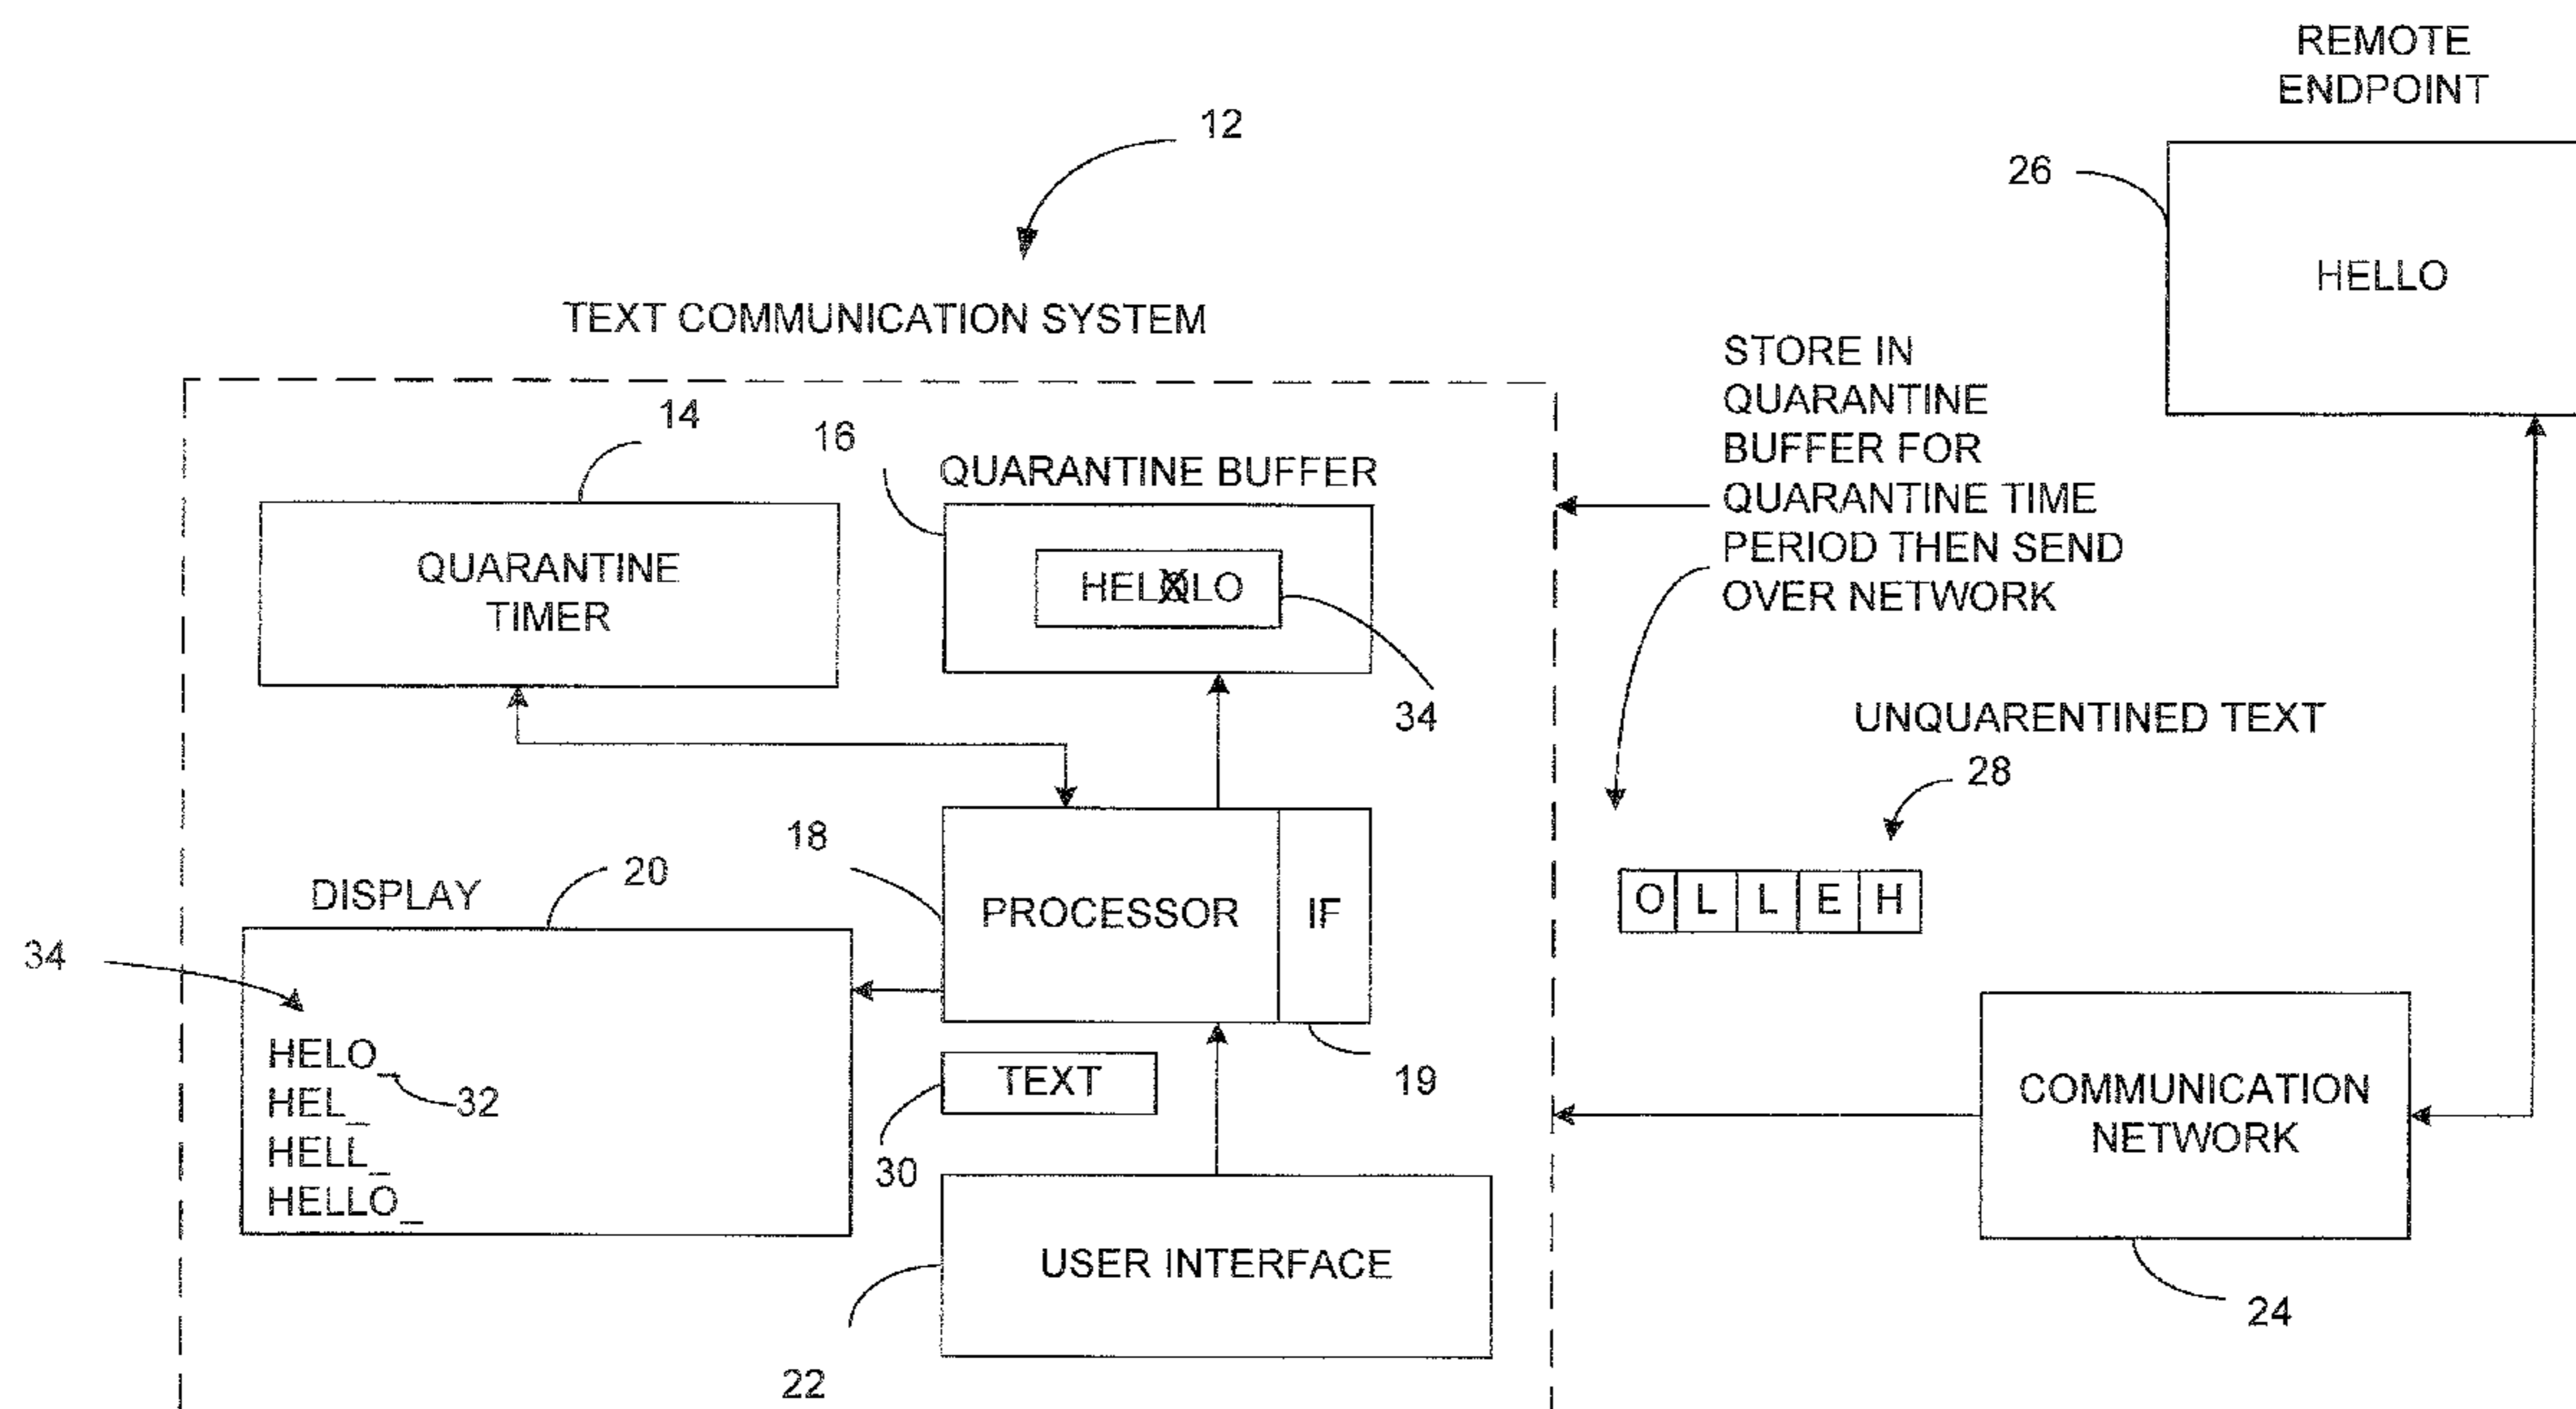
REMOTE ENDPOINT

12

26

HELLO

TEXT COMMUNICATION SYSTEM

STORE IN QUARANTINE BUFFER FOR QUARANTINE TIME PERIOD THEN SEND OVER NETWORK

14

16

QUARANTINE BUFFER

QUARANTINE TIMER

HELXLO

34

UNQUARENTINED TEXT

28

18

PROCESSOR

IF

20

DISPLAY

O L L E H

34

HELO_
HEL_
HELL_
HELLO_

32

TEXT

30

19

COMMUNICATION NETWORK

USER INTERFACE

24

22